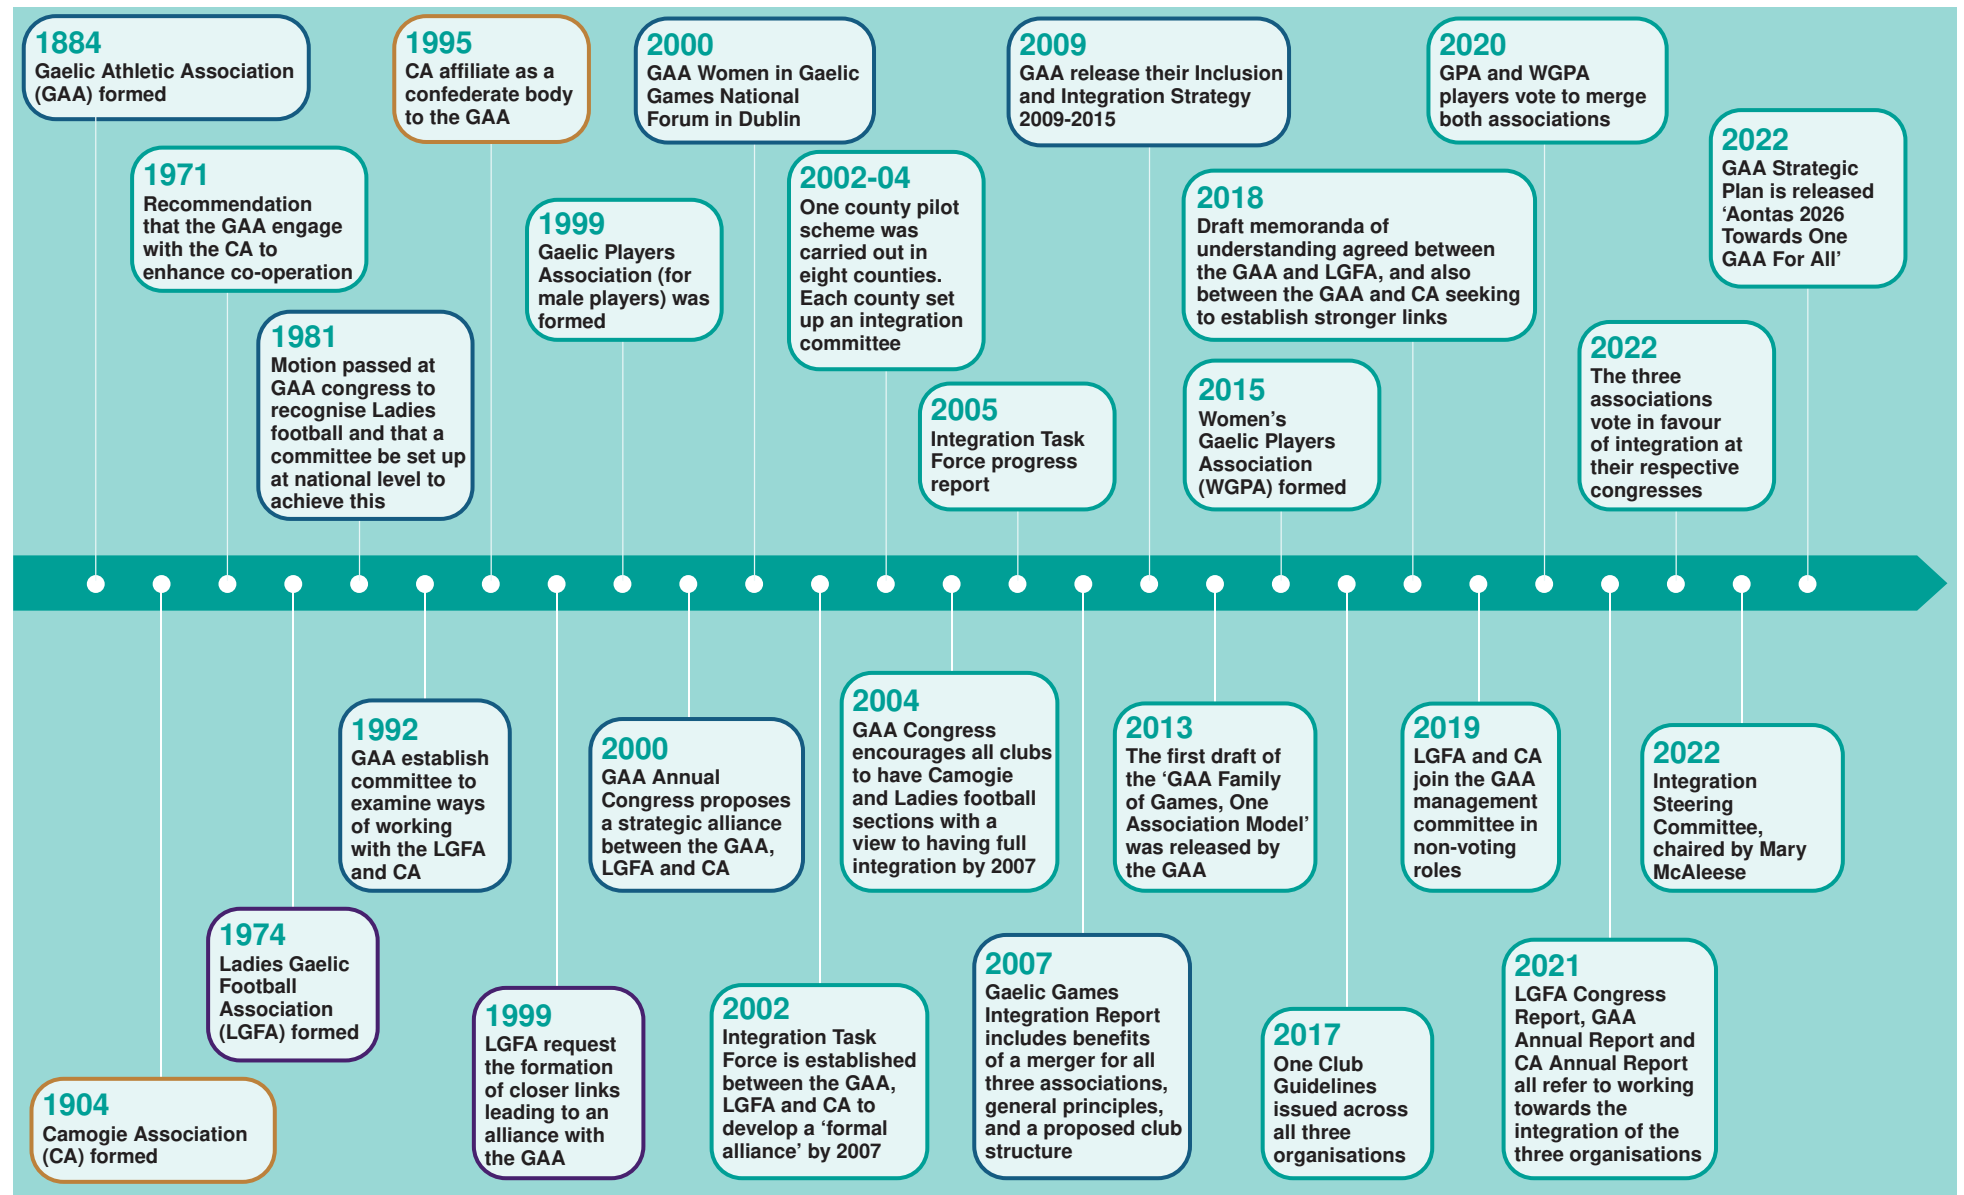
1884
Gaelic Athletic Association (GAA) formed

1904
Camogie Association (CA) formed

1971
Recommendation that the GAA engage with the CA to enhance co-operation

1974
Ladies Gaelic Football Association (LGFA) formed

1981
Motion passed at GAA congress to recognise Ladies football and that a committee be set up at national level to achieve this

1992
GAA establish committee to examine ways of working with the LGFA and CA

1995
CA affiliate as a confederate body to the GAA

1999
LGFA request the formation of closer links leading to an alliance with the GAA

1999
Gaelic Players Association (for male players) was formed

2000
GAA Annual Congress proposes a strategic alliance between the GAA, LGFA and CA

2000
GAA Women in Gaelic Games National Forum in Dublin

2002
Integration Task Force is established between the GAA, LGFA and CA to develop a 'formal alliance' by 2007

2002-04
One county pilot scheme was carried out in eight counties. Each county set up an integration committee

2004
GAA Congress encourages all clubs to have Camogie and Ladies football sections with a view to having full integration by 2007

2005
Integration Task Force progress report

2007
Gaelic Games Integration Report includes benefits of a merger for all three associations, general principles, and a proposed club structure

2009
GAA release their Inclusion and Integration Strategy 2009-2015

2013
The first draft of the 'GAA Family of Games, One Association Model' was released by the GAA

2015
Women's Gaelic Players Association (WGPA) formed

2017
One Club Guidelines issued across all three organisations

2018
Draft memoranda of understanding agreed between the GAA and LGFA, and also between the GAA and CA seeking to establish stronger links

2019
LGFA and CA join the GAA management committee in non-voting roles

2020
GPA and WGPA players vote to merge both associations

2021
LGFA Congress Report, GAA Annual Report and CA Annual Report all refer to working towards the integration of the three organisations

2022
The three associations vote in favour of integration at their respective congresses

2022
Integration Steering Committee, chaired by Mary McAleese

2022
GAA Strategic Plan is released 'Aontas 2026 Towards One GAA For All'